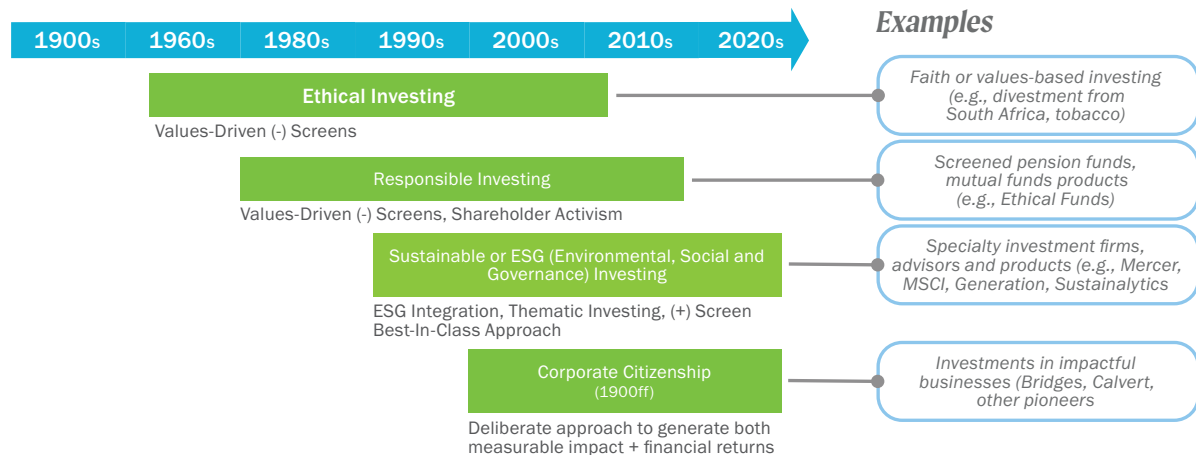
1900s 1960s 1980s 1990s 2000s 2010s 2020s

Examples

Ethical Investing

Values-Driven (-) Screens

Faith or values-based investing (e.g., divestment from South Africa, tobacco)

Responsible Investing

Values-Driven (-) Screens, Shareholder Activism

Screened pension funds, mutual funds products (e.g., Ethical Funds)

Sustainable or ESG (Environmental, Social and Governance) Investing

ESG Integration, Thematic Investing, (+) Screen Best-In-Class Approach

Specialty investment firms, advisors and products (e.g., Mercer, MSCI, Generation, Sustainalytics

Corporate Citizenship (1900ff)

Deliberate approach to generate both measurable impact + financial returns

Investments in impactful businesses (Bridges, Calvert, other pioneers